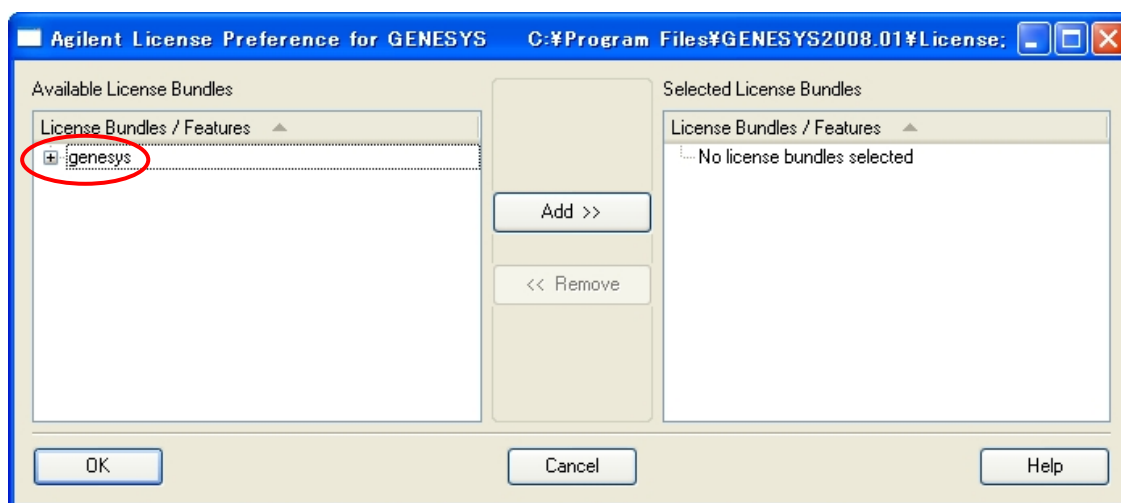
Agilent License Preference for GENESYS C:¥Program Files¥GENESYS2008.01¥License;

Available License Bundles

License Bundles / Features

genesys

Add >>

<< Remove

Selected License Bundles

License Bundles / Features

No license bundles selected

OK

Cancel

Help